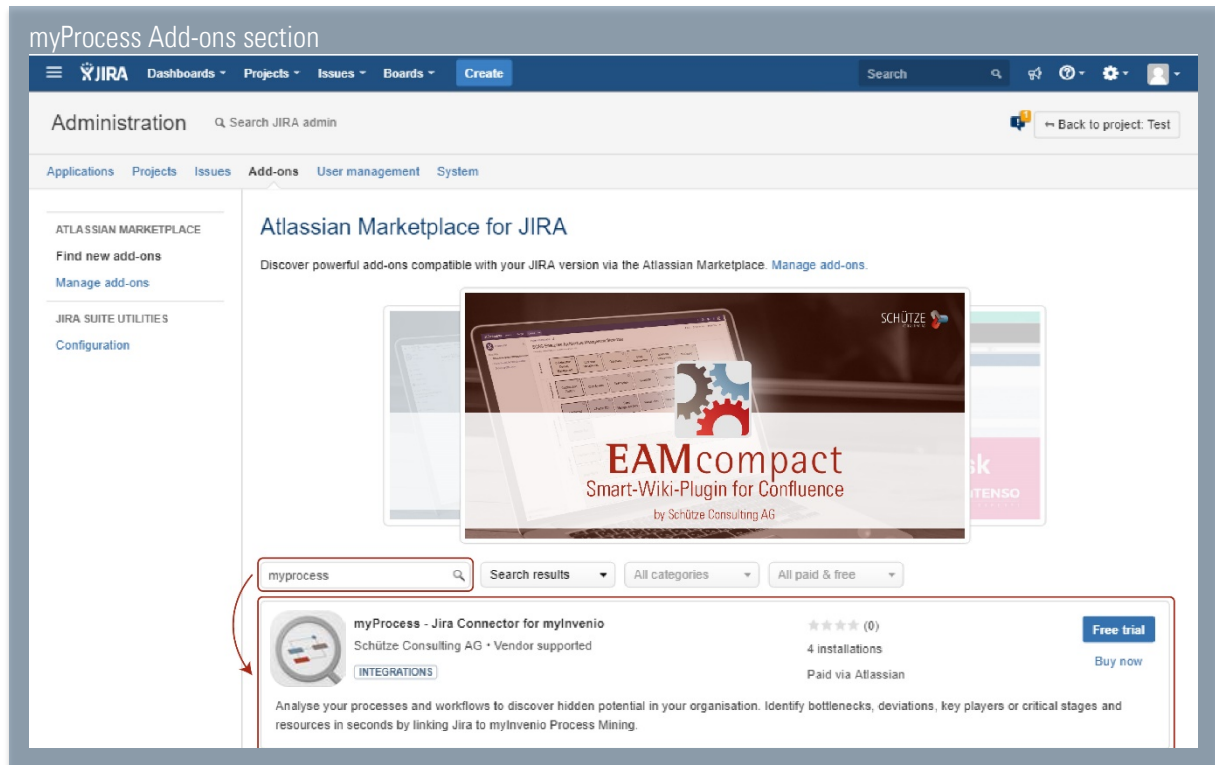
myProcess Add-ons section

JIRA Dashboards Projects Issues Boards Create Search

Administration Search JIRA admin

Back to project: Test

Applications Projects Issues Add-ons User management System

ATLASSIAN MARKETPLACE
Find new add-ons
Manage add-ons
JIRA SUITE UTILITIES
Configuration

Atlassian Marketplace for JIRA

Discover powerful add-ons compatible with your JIRA version via the Atlassian Marketplace. Manage add-ons.

SCHÜTZE

EAMcompact
Smart-Wiki-Plugin for Confluence
by Schütze Consulting AG

myprocess

Search results

All categories

All paid & free

myProcess - Jira Connector for myInvenio
Schütze Consulting AG • Vendor supported
INTEGRATIONS

(0)
4 installations
Paid via Atlassian

Free trial
Buy now

Analyse your processes and workflows to discover hidden potential in your organisation. Identify bottlenecks, deviations, key players or critical stages and resources in seconds by linking Jira to myInvenio Process Mining.